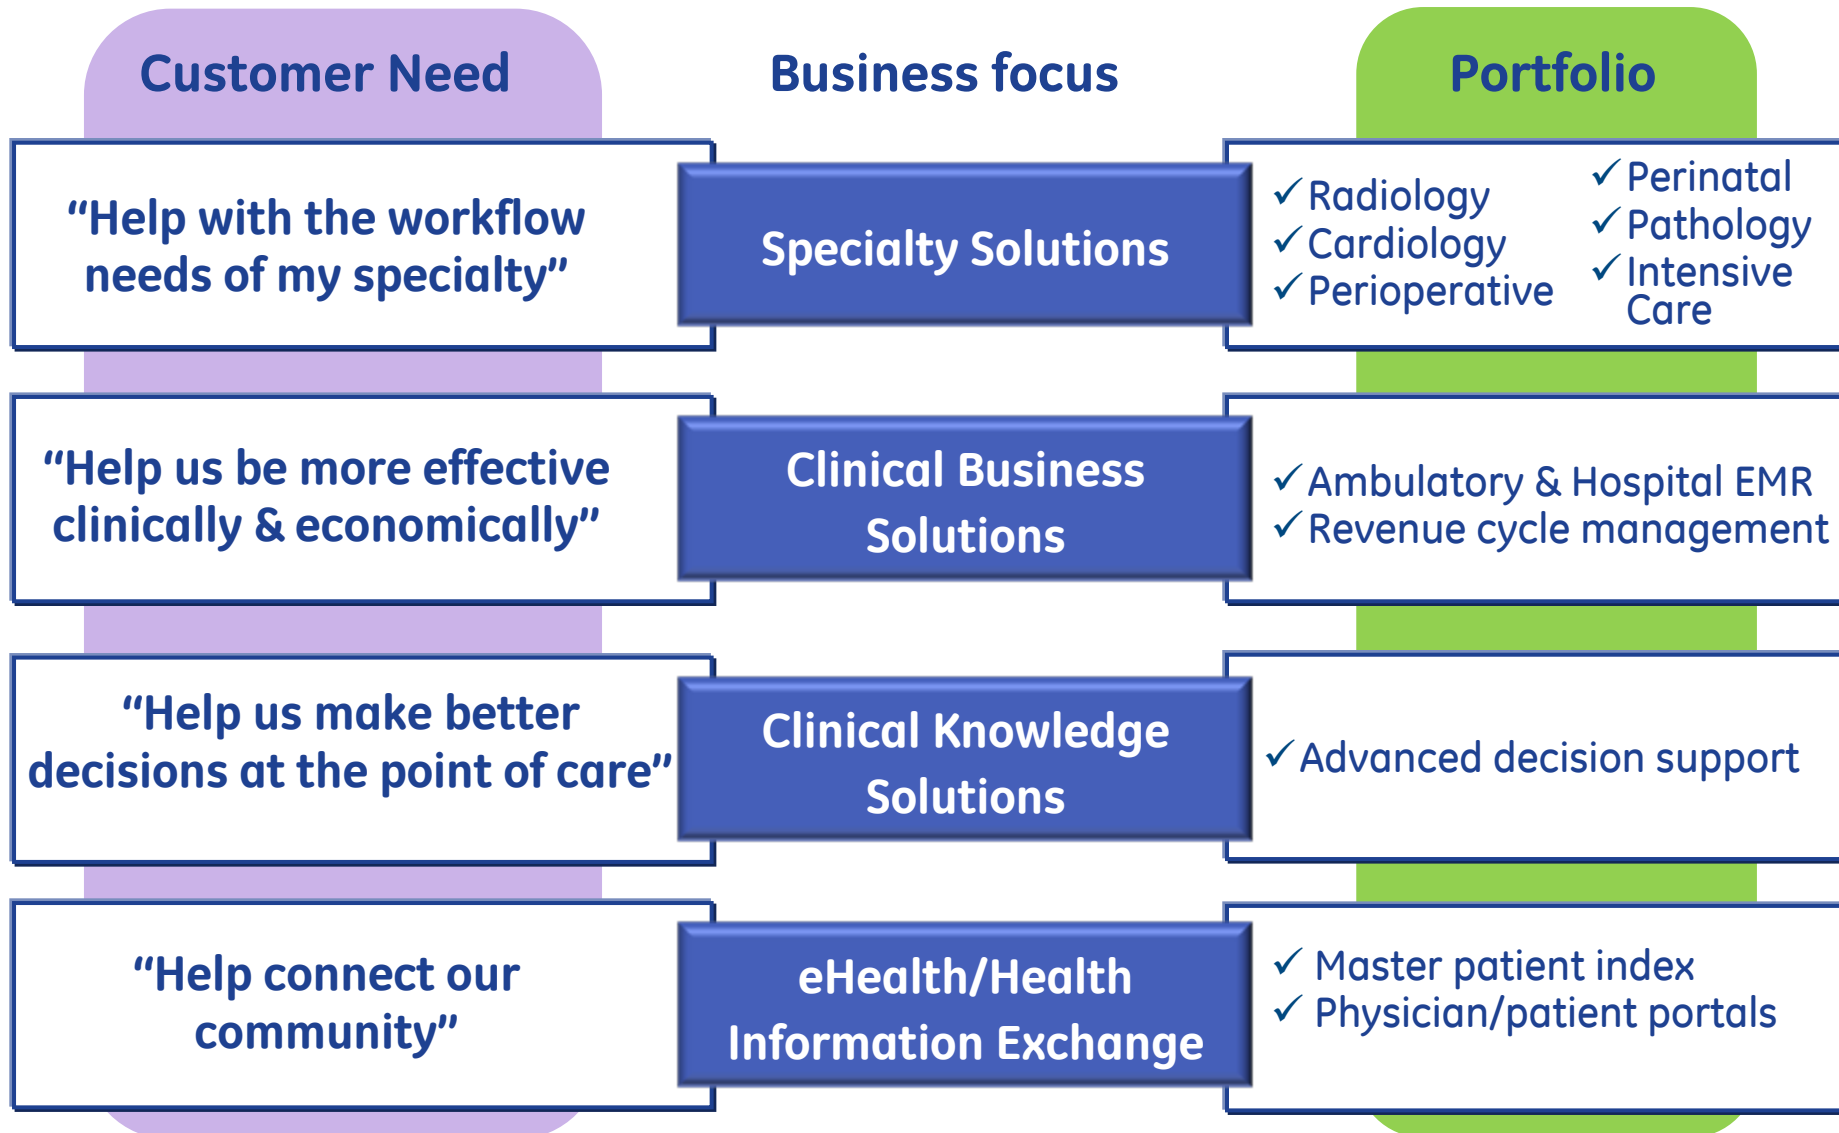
Customer Need

Business focus

Portfolio

"Help with the workflow needs of my specialty"

Specialty Solutions

✓Radiology
✓Cardiology
✓Perioperative
✓Perinatal
✓Pathology
✓Intensive Care

"Help us be more effective clinically & economically"

Clinical Business Solutions

✓Ambulatory & Hospital EMR
✓Revenue cycle management

"Help us make better decisions at the point of care"

Clinical Knowledge Solutions

✓Advanced decision support

"Help connect our community"

eHealth/Health Information Exchange

✓ Master patient index
✓ Physician/patient portals